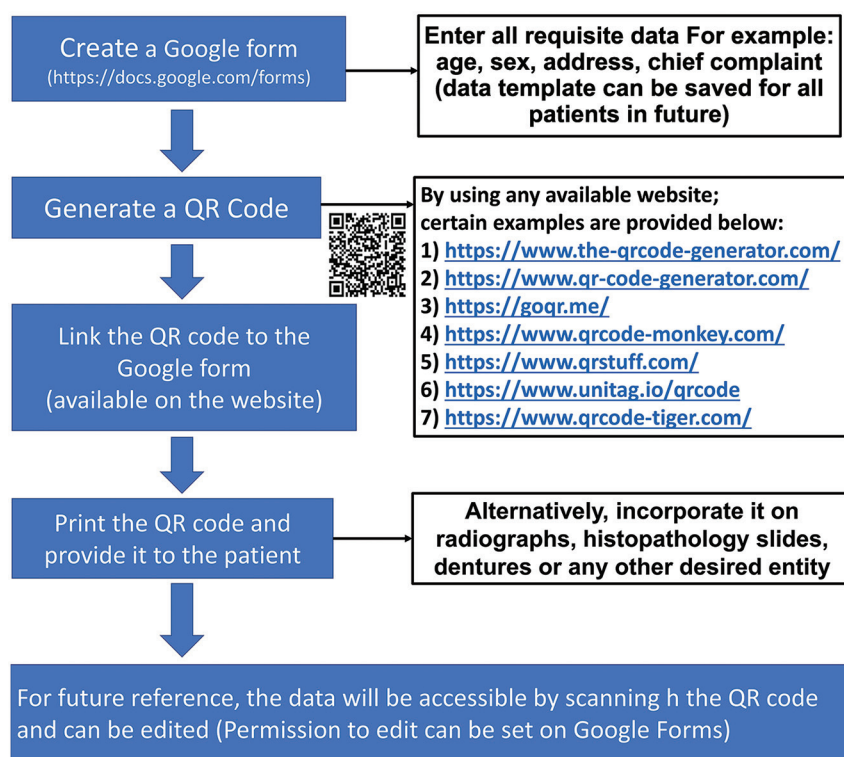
Create a Google form
(https://docs.google.com/forms)

Enter all requisite data For example: age, sex, address, chief complaint (data template can be saved for all patients in future)

Generate a QR Code

By using any available website; certain examples are provided below:
1) https://www.the-qrcode-generator.com/
2) https://www.qr-code-generator.com/
3) https://goqr.me/
4) https://www.qrcode-monkey.com/
5) https://www.qrstuff.com/
6) https://www.unitag.io/qrcode
7) https://www.qrcode-tiger.com/

Link the QR code to the Google form
(available on the website)

Print the QR code and provide it to the patient

Alternatively, incorporate it on radiographs, histopathology slides, dentures or any other desired entity

For future reference, the data will be accessible by scanning h the QR code and can be edited (Permission to edit can be set on Google Forms)